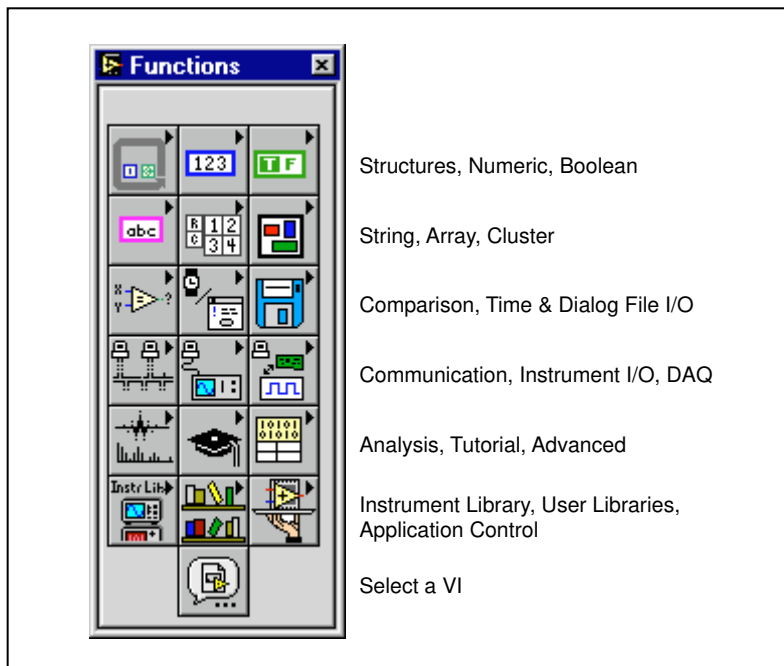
Functions

123

T F

abc

R 1 2
C 3 4

Instr Lib

Structures, Numeric, Boolean

String, Array, Cluster

Comparison, Time & Dialog File I/O

Communication, Instrument I/O, DAQ

Analysis, Tutorial, Advanced

Instrument Library, User Libraries, Application Control

Select a VI